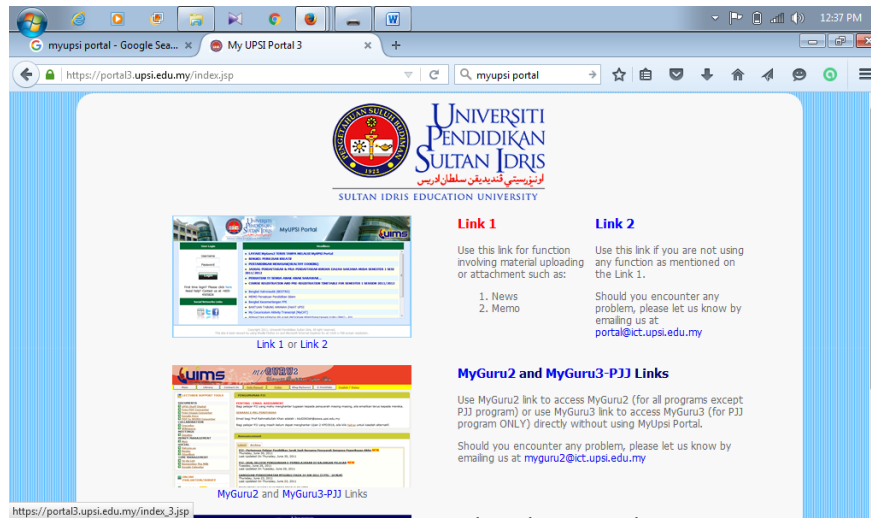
12:37 PM

myupsi portal - Google Sea...
My UPSI Portal 3

https://portal3.upsi.edu.my/index.jsp
myupsi portal

UNIVERSITI PENDIDIKAN SULTAN IDRIS
SULTAN IDRIS EDUCATION UNIVERSITY

MyUPSI Portal

Link 1 or Link 2

Link 1

Use this link for function involving material uploading or attachment such as:

1. News
2. Memo

Link 2

Use this link if you are not using any function as mentioned on the Link 1.

Should you encounter any problem, please let us know by emailing us at portal@ict.upsi.edu.my

MyGuru2 and MyGuru3-PJJ Links

Use MyGuru2 link to access MyGuru2 (for all programs except PJJ program) or use MyGuru3 link to access MyGuru3 (for PJJ program ONLY) directly without using MyUpsi Portal.

Should you encounter any problem, please let us know by emailing us at myguru2@ict.upsi.edu.my

MyGuru2 and MyGuru3-PJJ Links

https://portal3.upsi.edu.my/index_3.jsp